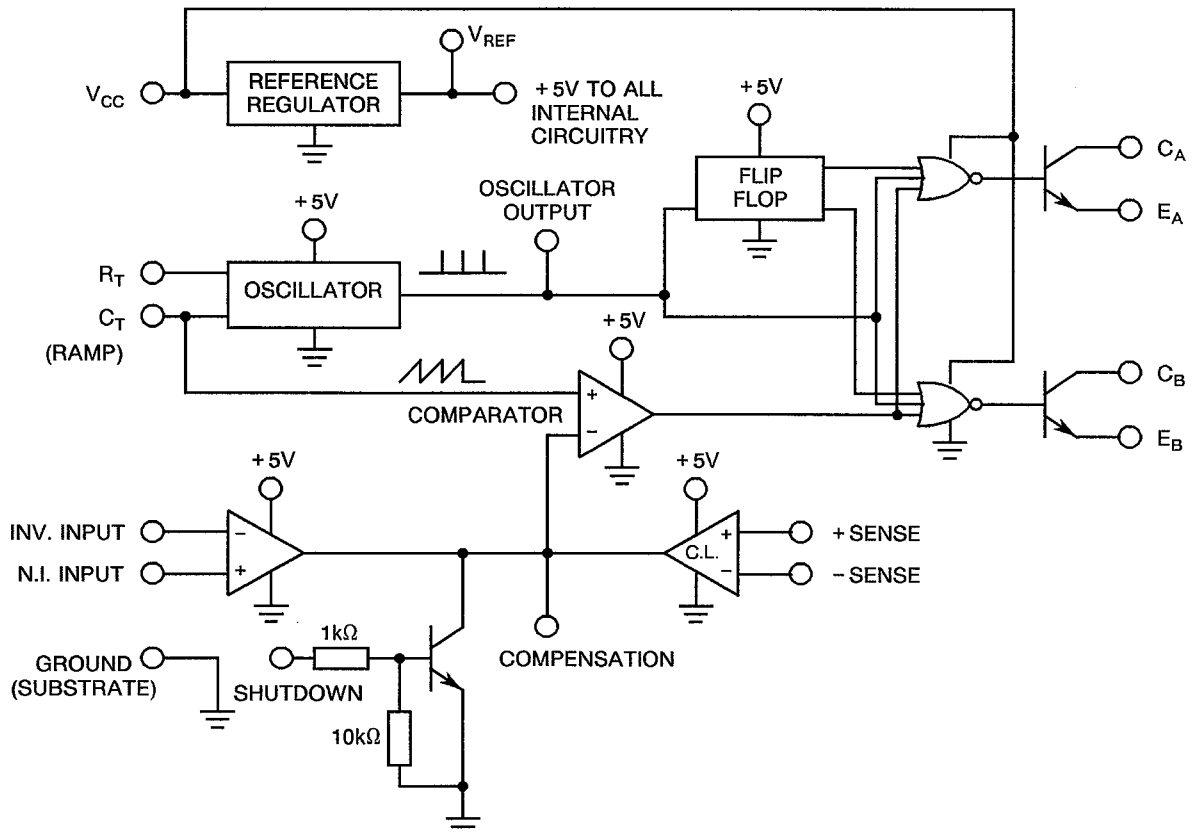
$V_{REF}$

$V_{CC}$

REFERENCE REGULATOR

+5V TO ALL INTERNAL CIRCUITRY

+5V

FLIP FLOP

$C_A$

$E_A$

+5V

OSCILLATOR OUTPUT

$R_T$

OSCILLATOR

$C_T$

(RAMP)

+5V

$C_B$

$E_B$

COMPARATOR

+

−

+5V

+5V

INV. INPUT

−

N.I. INPUT

+

C.L.

+

−

+SENSE

−SENSE

1kΩ

GROUND (SUBSTRATE)

SHUTDOWN

COMPENSATION

10kΩ